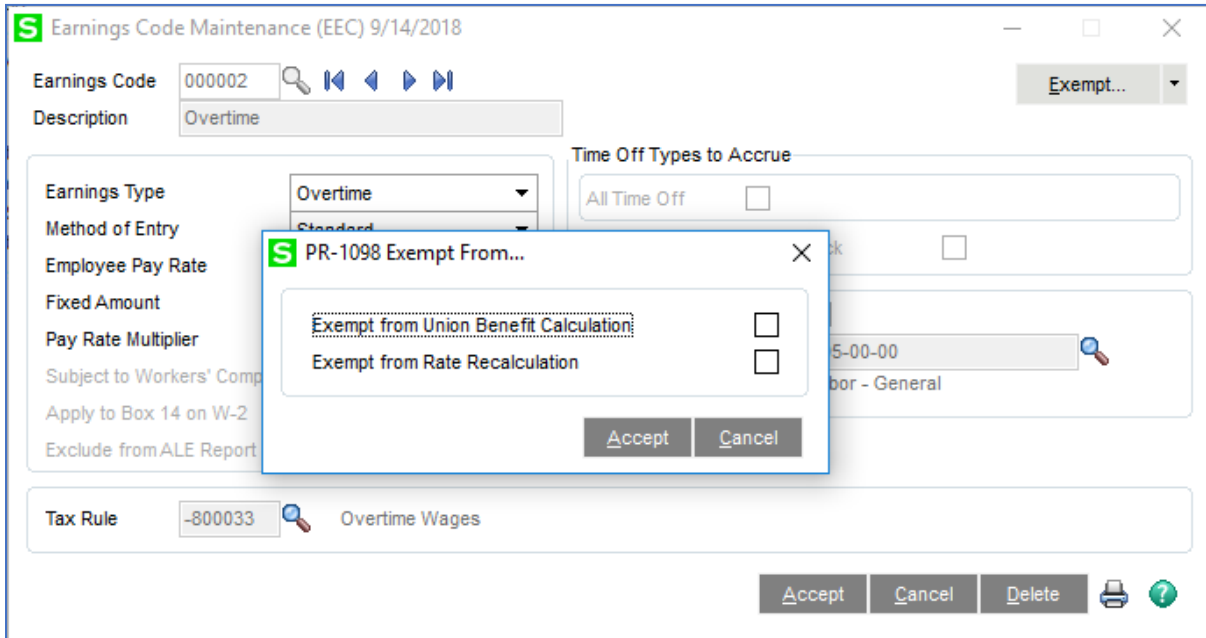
S Earnings Code Maintenance (EEC) 9/14/2018

Earnings Code 000002

Description Overtime

Exempt...

Earnings Type Overtime

Method of Entry Standard

Employee Pay Rate

Fixed Amount

Pay Rate Multiplier

Subject to Workers' Comp

Apply to Box 14 on W-2

Exclude from ALE Report

Time Off Types to Accrue

All Time Off

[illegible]ck

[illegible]5-00-00

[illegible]bor - General

S PR-1098 Exempt From...

Exempt from Union Benefit Calculation

Exempt from Rate Recalculation

Accept Cancel

Tax Rule -800033 Overtime Wages

Accept Cancel Delete